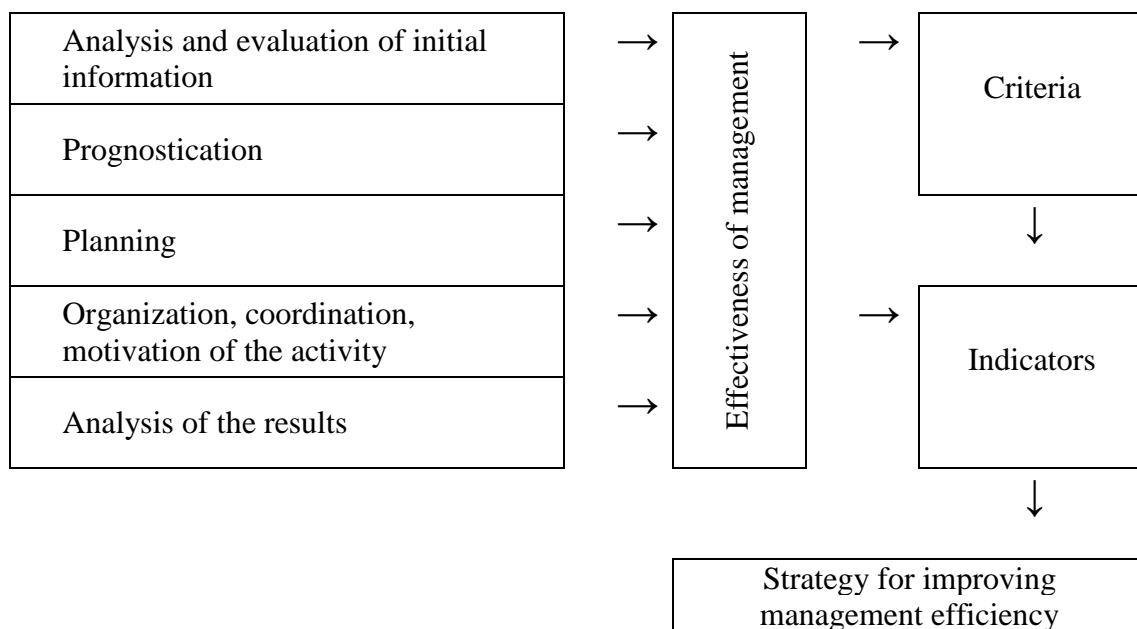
Analysis and evaluation of initial information

Prognostication

Planning

Organization, coordination, motivation of the activity

Analysis of the results

→

→

→

→

→

Effectiveness of management

→

Criteria

↓

→

Indicators

↓

Strategy for improving management efficiency